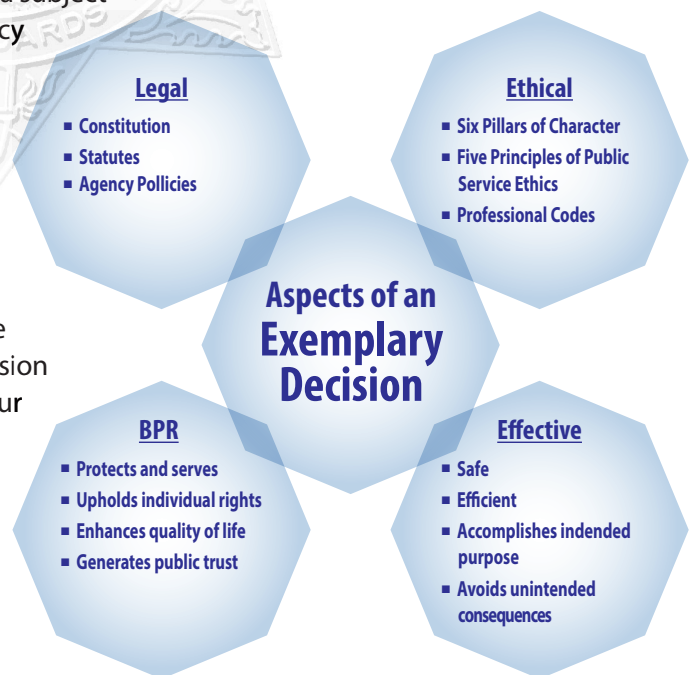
d subject
cy

e
sion
ur

Legal
▪ Constitution
▪ Statutes
▪ Agency Pollicies

Ethical
▪ Six Pillars of Character
▪ Five Principles of Public Service Ethics
▪ Professional Codes

Aspects of an Exemplary Decision

BPR
▪ Protects and serves
▪ Upholds individual rights
▪ Enhances quality of life
▪ Generates public trust

Effective
▪ Safe
▪ Efficient
▪ Accomplishes indended purpose
▪ Avoids unintended consequences